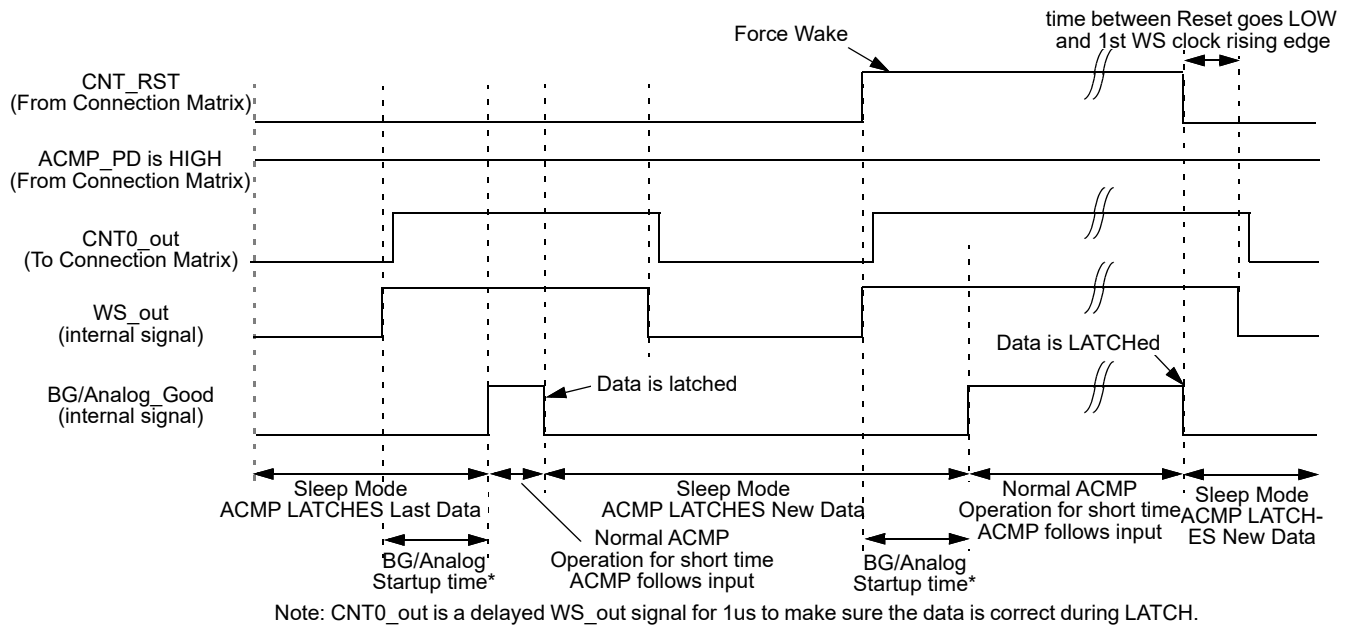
Force Wake

time between Reset goes LOW and 1st WS clock rising edge

CNT_RST
(From Connection Matrix)

ACMP_PD is HIGH
(From Connection Matrix)

CNT0_out
(To Connection Matrix)

WS_out
(internal signal)

BG/Analog_Good
(internal signal)

Data is latched

Data is LATCHed

Sleep Mode
ACMP LATCHES Last Data

Sleep Mode
ACMP LATCHES New Data

Normal ACMP
Operation for short time
ACMP follows input

Sleep Mode
ACMP LATCHES New Data

BG/Analog
Startup time*

Normal ACMP
Operation for short time
ACMP follows input

BG/Analog
Startup time*

Note: CNT0_out is a delayed WS_out signal for 1us to make sure the data is correct during LATCH.